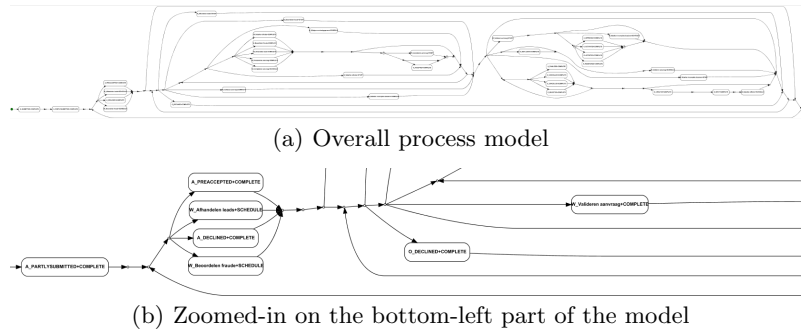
(a) Overall process model

A_PREACCEPTED+COMPLETE

W_Afhandelen leads+SCHEDULE

A_DECLINED+COMPLETE

W_Beoordelen fraude+SCHEDULE

A_PARTLYSUBMITTED+COMPLETE

W_Valideren aanvraag+COMPLETE

O_DECLINED+COMPLETE

(b) Zoomed-in on the bottom-left part of the model